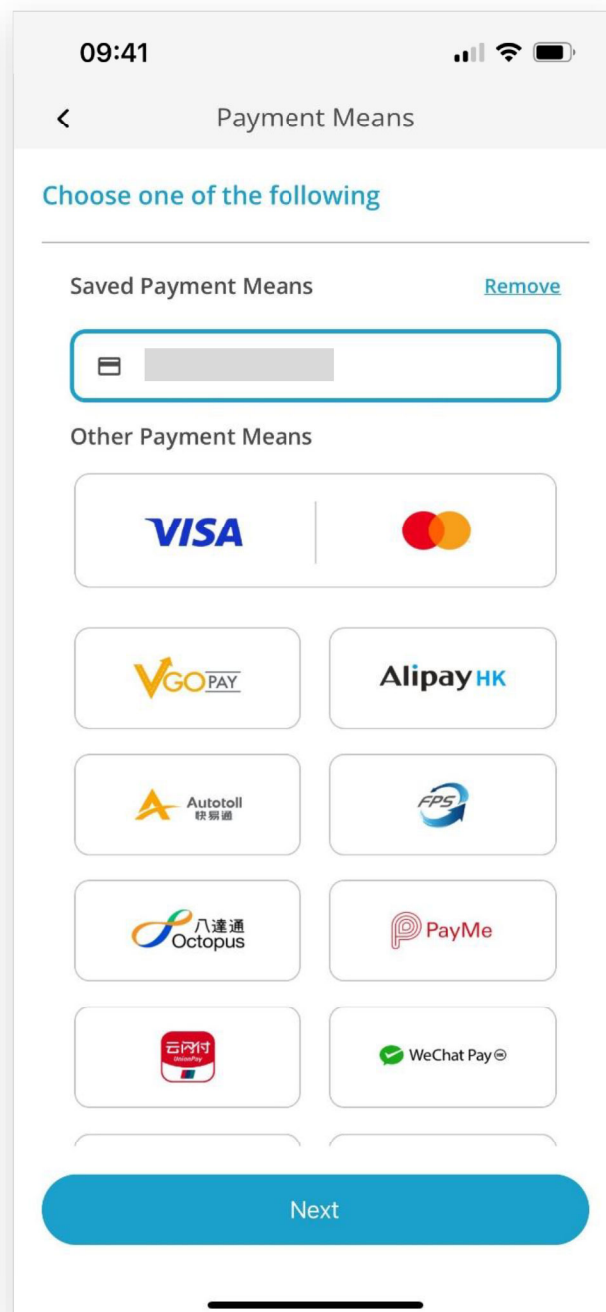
09:41

<

Payment Means

Choose one of the following

Saved Payment Means

Remove

Other Payment Means

VISA

VGOPAY

Alipay HK

Autotoll
快易通

FPS

八達通
Octopus

PayMe

云闪付
UnionPay

WeChat Pay

Next